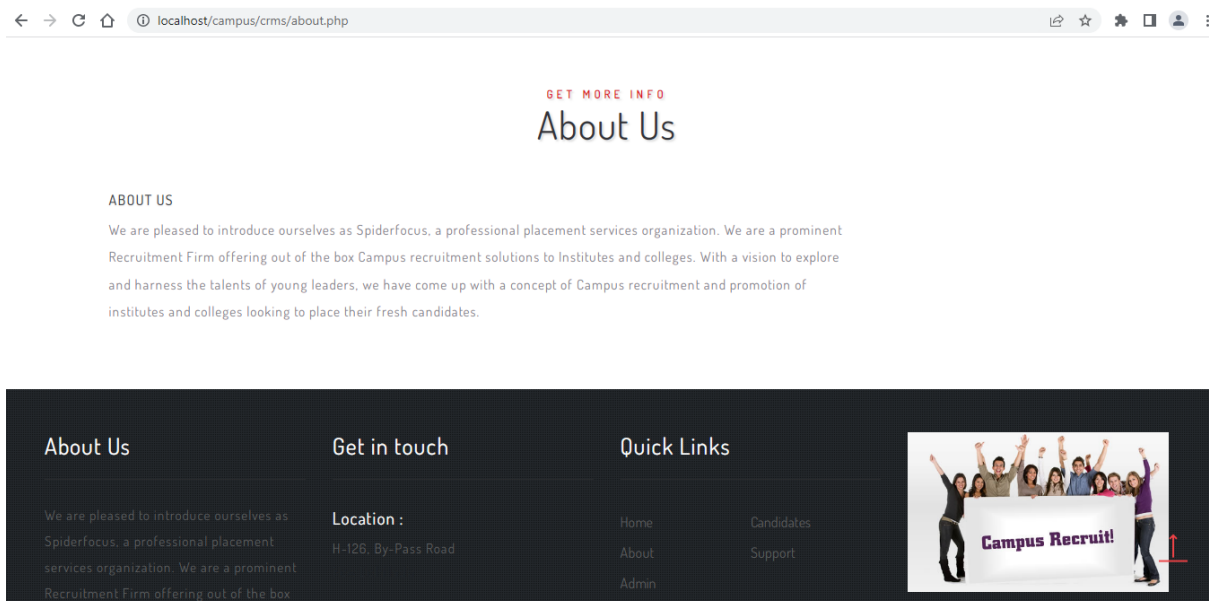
localhost/campus/crms/about.php

GET MORE INFO

About Us

ABOUT US

We are pleased to introduce ourselves as Spiderfocus, a professional placement services organization. We are a prominent Recruitment Firm offering out of the box Campus recruitment solutions to Institutes and colleges. With a vision to explore and harness the talents of young leaders, we have come up with a concept of Campus recruitment and promotion of institutes and colleges looking to place their fresh candidates.

About Us

We are pleased to introduce ourselves as Spiderfocus, a professional placement services organization. We are a prominent Recruitment Firm offering out of the box

Get in touch

Location :

H-126, By-Pass Road

Quick Links

Home

About

Admin

Candidates

Support

Campus Recruit!